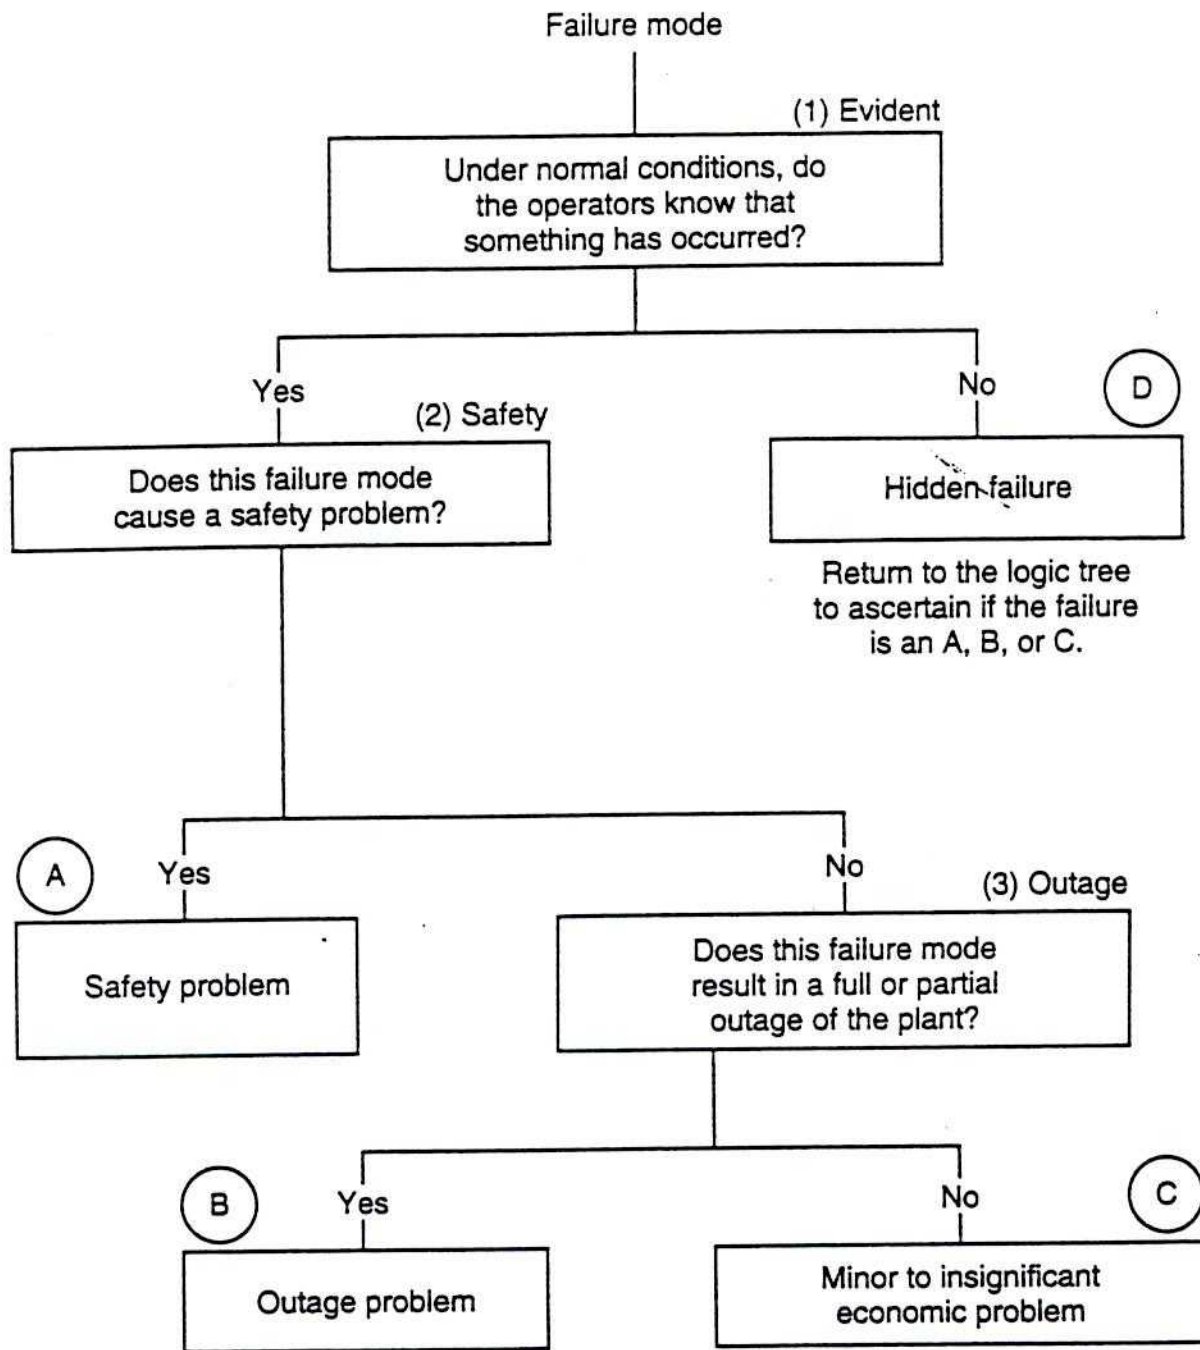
Failure mode

(1) Evident

Under normal conditions, do the operators know that something has occurred?

Yes

No

D

(2) Safety

Does this failure mode cause a safety problem?

Hidden failure

Return to the logic tree to ascertain if the failure is an A, B, or C.

A

Yes

No

(3) Outage

Safety problem

Does this failure mode result in a full or partial outage of the plant?

B

Yes

No

C

Outage problem

Minor to insignificant economic problem